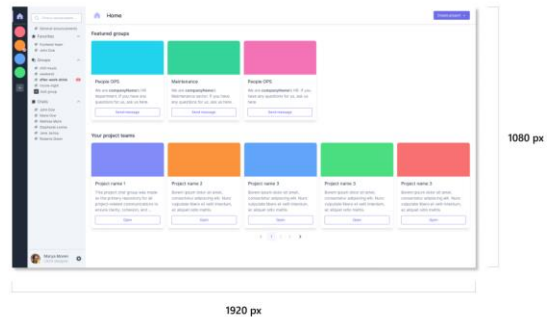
Home

Create project

Featured groups

People OPS

We are companyName's HR department. If you have any questions for us, ask us here.

Send message

Maintenance

We are companyName's Maintenance section. If you have any questions for us, ask us here.

Send message

People OPS

We are companyName's HR. If you have any questions for us, ask us here.

Send message

Your project teams

Project name 1

Project name 2

Project name 3

Project name 4

Project name 5

Open

Open

Open

Open

Open

1 2 3 4

Marya Moore

1080 px

1920 px